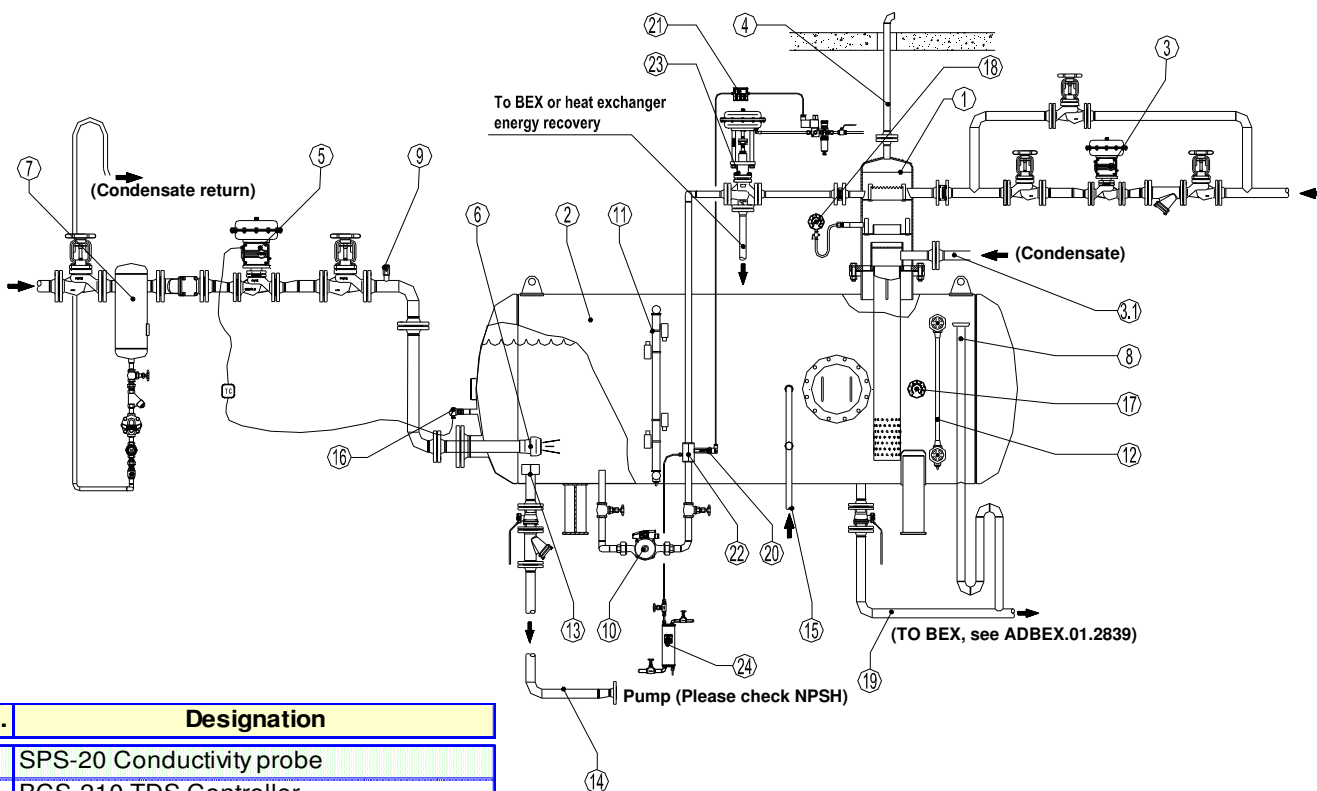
21
4
23
18
3
To BEX or heat exchanger energy recovery
1
7
5
9
(Condensate return)
6
2
11
(Condensate)
3.1
8
TC
17
16
12
22
20
15
13
10
(TO BEX, see ADBEX.01.2839)
24
19
14
Pump (Please check NPSH)

| . | Designation |
|---|---|
| | SPS-20 Conductivity probe |
| | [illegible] |